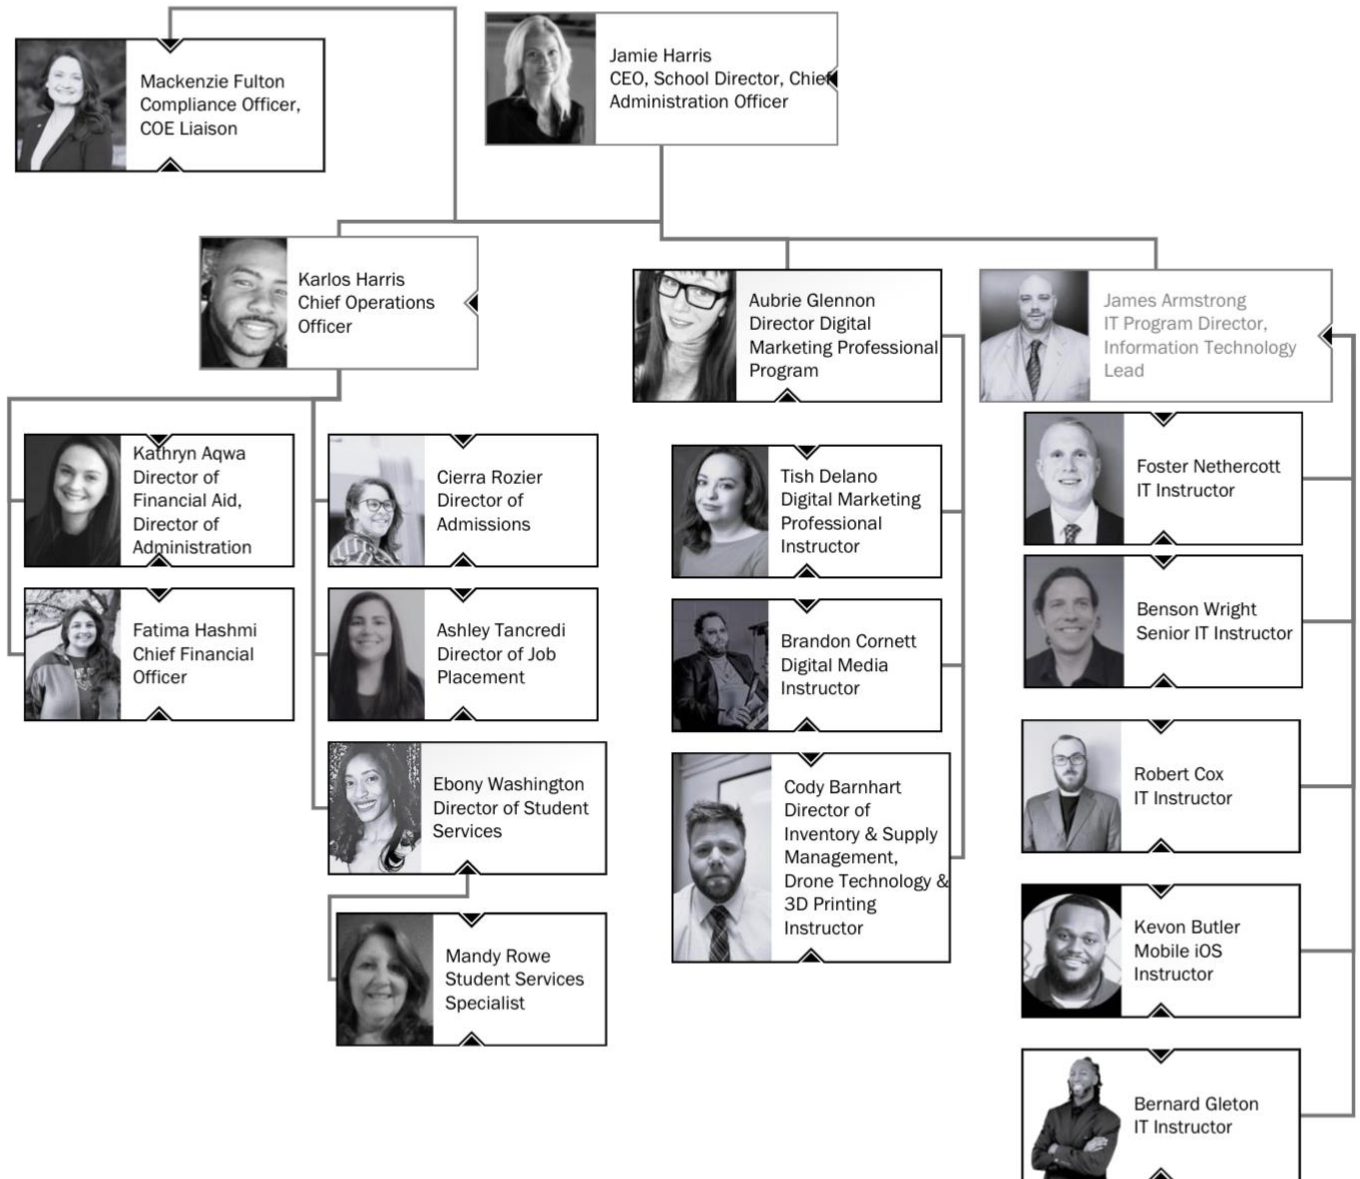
Mackenzie Fulton
Compliance Officer,
COE Liaison

Jamie Harris
CEO, School Director, Chief
Administration Officer

Karlos Harris
Chief Operations
Officer

Aubrie Glennon
Director Digital
Marketing Professional
Program

James Armstrong
IT Program Director,
Information Technology
Lead

Kathryn Aqwa
Director of
Financial Aid,
Director of
Administration

Cierra Rozier
Director of
Admissions

Fatima Hashmi
Chief Financial
Officer

Ashley Tancredi
Director of Job
Placement

Ebony Washington
Director of Student
Services

Mandy Rowe
Student Services
Specialist

Tish Delano
Digital Marketing
Professional
Instructor

Brandon Cornett
Digital Media
Instructor

Cody Barnhart
Director of
Inventory & Supply
Management,
Drone Technology &
3D Printing
Instructor

Foster Nethercott
IT Instructor

Benson Wright
Senior IT Instructor

Robert Cox
IT Instructor

Kevon Butler
Mobile iOS
Instructor

Bernard Gleton
IT Instructor